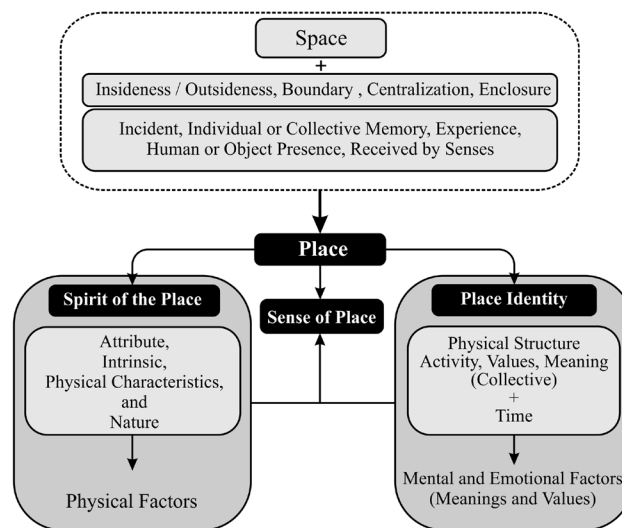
Space
+
Insideness / Outsideness, Boundary , Centralization, Enclosure

Incident, Individual or Collective Memory, Experience, Human or Object Presence, Received by Senses

Place

Spirit of the Place

Attribute, Intrinsic, Physical Characteristics, and Nature

Physical Factors

Sense of Place

Place Identity

Physical Structure Activity, Values, Meaning (Collective)
+
Time

Mental and Emotional Factors (Meanings and Values)